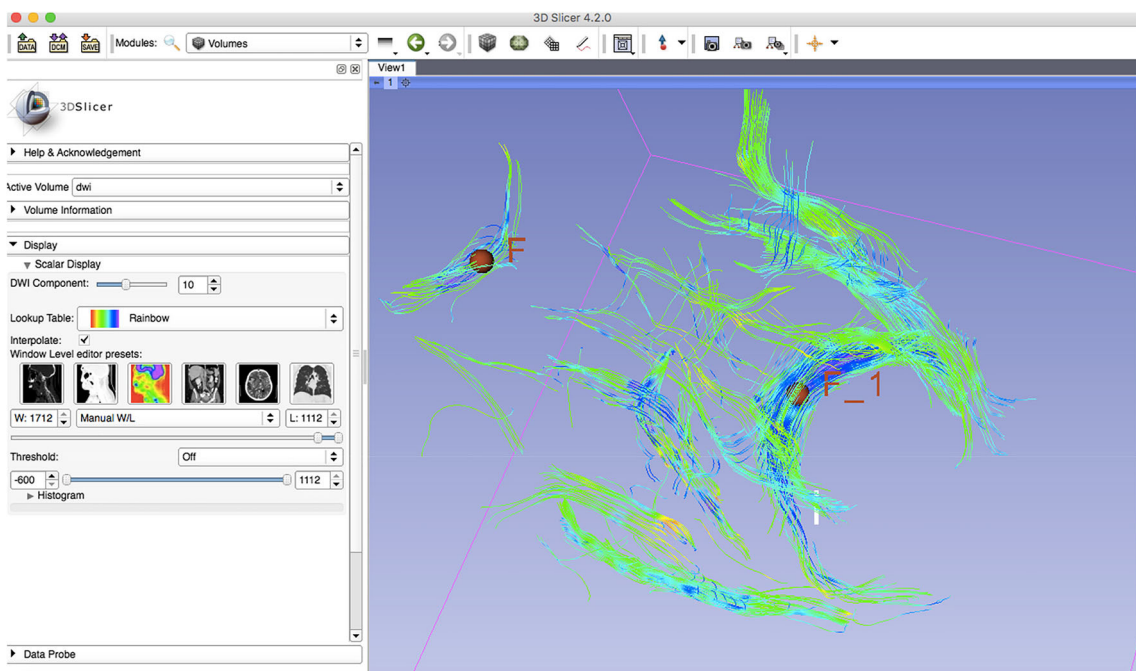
3D Slicer 4.2.0

DATA DCM SAVE Modules: Volumes

View1
1

3DSlicer

Help & Acknowledgement

Active Volume dwi

Volume Information

Display

Scalar Display

DWI Component: 10

Lookup Table: Rainbow

Interpolate:

Window Level editor presets:

W: 1712 Manual W/L L: 1112

Threshold: Off

-600 1112

Histogram

Data Probe

F

F_1